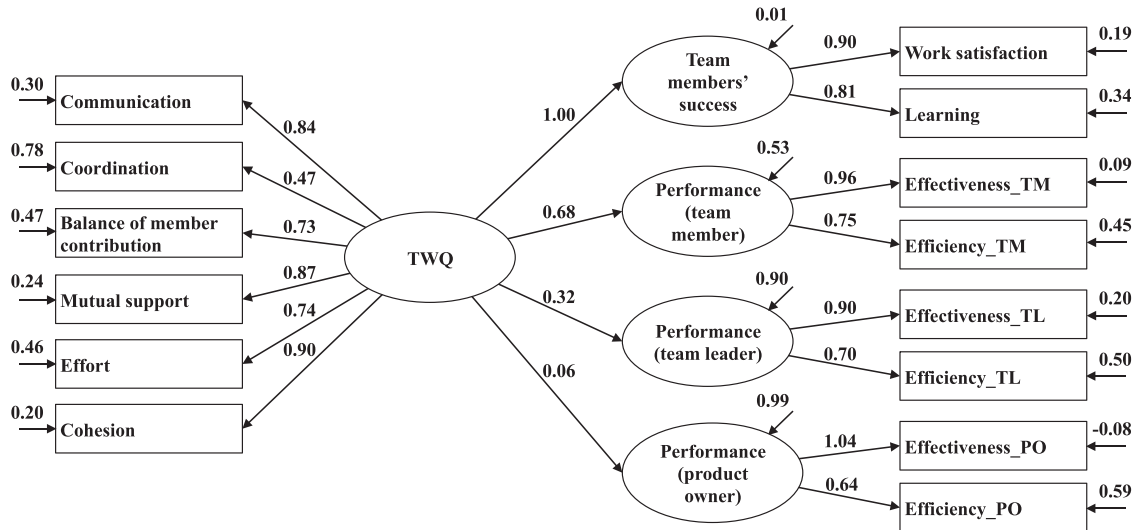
0.30 Communication
0.78 Coordination
0.47 Balance of member contribution
0.24 Mutual support
0.46 Effort
0.20 Cohesion

0.84
0.47
0.73
0.87
0.74
0.90

TWQ

1.00
0.68
0.32
0.06

0.01
Team members' success
0.90
0.81
Work satisfaction 0.19
Learning 0.34

0.53
Performance (team member)
0.96
0.75
Effectiveness_TM 0.09
Efficiency_TM 0.45

0.90
Performance (team leader)
0.90
0.70
Effectiveness_TL 0.20
Efficiency_TL 0.50

0.99
Performance (product owner)
1.04
0.64
Effectiveness_PO -0.08
Efficiency_PO 0.59